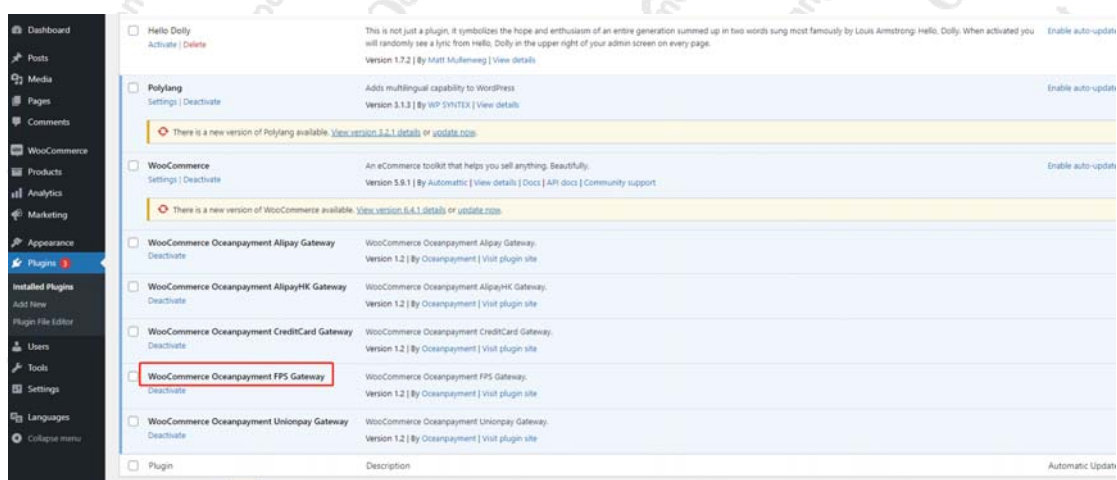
Dashboard
Posts
Media
Pages
Comments
WooCommerce
Products
Analytics
Marketing
Appearance
Plugins 3
Installed Plugins
Add New
Plugin File Editor
Users
Tools
Settings
Languages
Collapse menu

Hello Dolly
Activate | Delete
This is not just a plugin, it symbolizes the hope and enthusiasm of an entire generation summed up in two words sung most famously by Louis Armstrong: Hello, Dolly. When activated you will randomly see a lyric from Hello, Dolly in the upper right of your admin screen on every page.
Version 1.7.2 | By Matt Mullenweg | View details
Enable auto-update

Polylang
Settings | Deactivate
Adds multilingual capability to WordPress
Version 3.1.3 | By WP SYNTEX | View details
Enable auto-update

There is a new version of Polylang available. View version 3.2.1 details or update now.

WooCommerce
Settings | Deactivate
An eCommerce toolkit that helps you sell anything. Beautifully.
Version 5.9.1 | By Automattic | View details | Docs | API docs | Community support
Enable auto-update

There is a new version of WooCommerce available. View version 6.4.1 details or update now.

WooCommerce Oceanpayment Alipay Gateway
Deactivate
WooCommerce Oceanpayment Alipay Gateway.
Version 1.2 | By Oceanpayment | Visit plugin site

WooCommerce Oceanpayment AlipayHK Gateway
Deactivate
WooCommerce Oceanpayment AlipayHK Gateway.
Version 1.2 | By Oceanpayment | Visit plugin site

WooCommerce Oceanpayment CreditCard Gateway
Deactivate
WooCommerce Oceanpayment CreditCard Gateway.
Version 1.2 | By Oceanpayment | Visit plugin site

WooCommerce Oceanpayment FPS Gateway
Deactivate
WooCommerce Oceanpayment FPS Gateway.
Version 1.2 | By Oceanpayment | Visit plugin site

WooCommerce Oceanpayment Unionpay Gateway
Deactivate
WooCommerce Oceanpayment Unionpay Gateway.
Version 1.2 | By Oceanpayment | Visit plugin site

Plugin
Description
Automatic Update